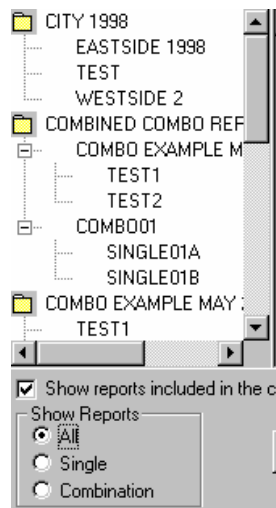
CITY 1998
EASTSIDE 1998
TEST
WESTSIDE 2
COMBINED COMBO REF
COMBO EXAMPLE M
TEST1
TEST2
COMBO01
SINGLE01A
SINGLE01B
COMBO EXAMPLE MAY
TEST1

Show reports included in the c
Show Reports
All
Single
Combination